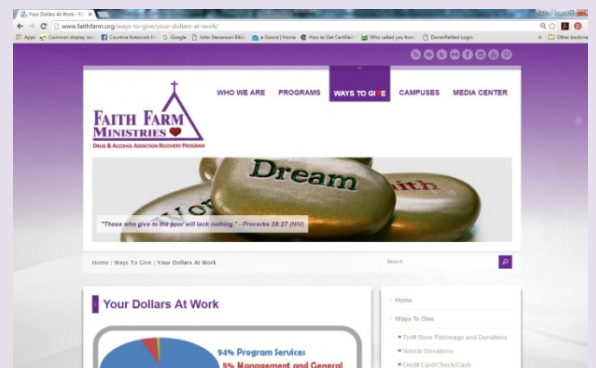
Your Dollars At Work - Fa ×

www.faithfarm.org/ways-to-give/your-dollars-at-work/

Apps Common display iss Courtnie Kolesnik In G Google John Stevenson Elkin e-Sword | Home How to Get Certified Who called you from DonorPerfect Login Other bookmarks

WHO WE ARE PROGRAMS WAYS TO GIVE CAMPUSES MEDIA CENTER

FAITH FARM MINISTRIES

DRUG & ALCOHOL ADDICTION RECOVERY PROGRAM

Dream

"Those who give to the poor will lack nothing." - Proverbs 28:27 (NIV)

Home | Ways To Give | Your Dollars At Work

Search

Your Dollars At Work

94% Program Services

5% Management and General

Home

Ways To Give

Thrift Store Patronage and Donations

Vehicle Donations

Credit Card/Check/Cash